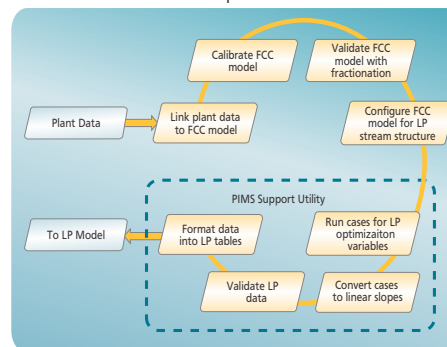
Plant Data

Link plant data to FCC model

Calibrate FCC model

Validate FCC model with fractionation

Configure FCC model for LP stream structure

PIMS Support Utility

Run cases for LP optimizaiton variables

Convert cases to linear slopes

Validate LP data

Format data into LP tables

To LP Model